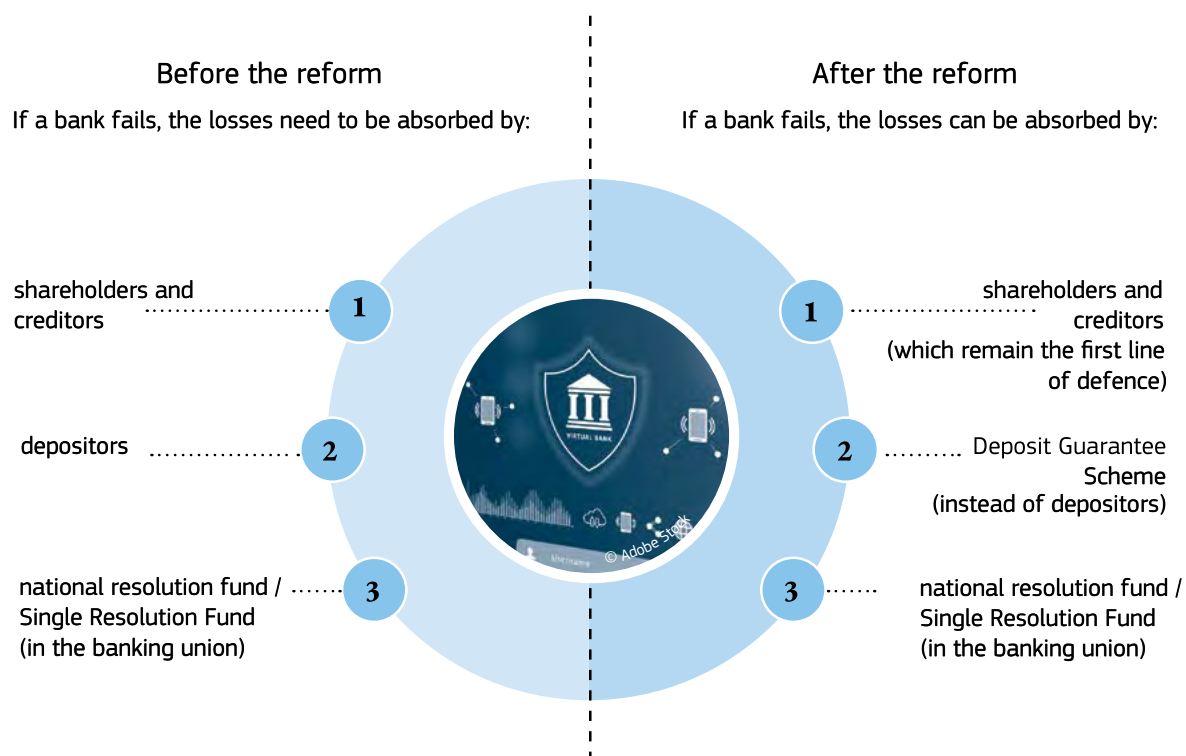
Before the reform

If a bank fails, the losses need to be absorbed by:

shareholders and creditors

1

depositors

2

national resolution fund / Single Resolution Fund (in the banking union)

3

VIRTUAL BANK

Username

© Adobe Stock

After the reform

If a bank fails, the losses can be absorbed by:

1

shareholders and creditors (which remain the first line of defence)

2

Deposit Guarantee Scheme (instead of depositors)

3

national resolution fund / Single Resolution Fund (in the banking union)